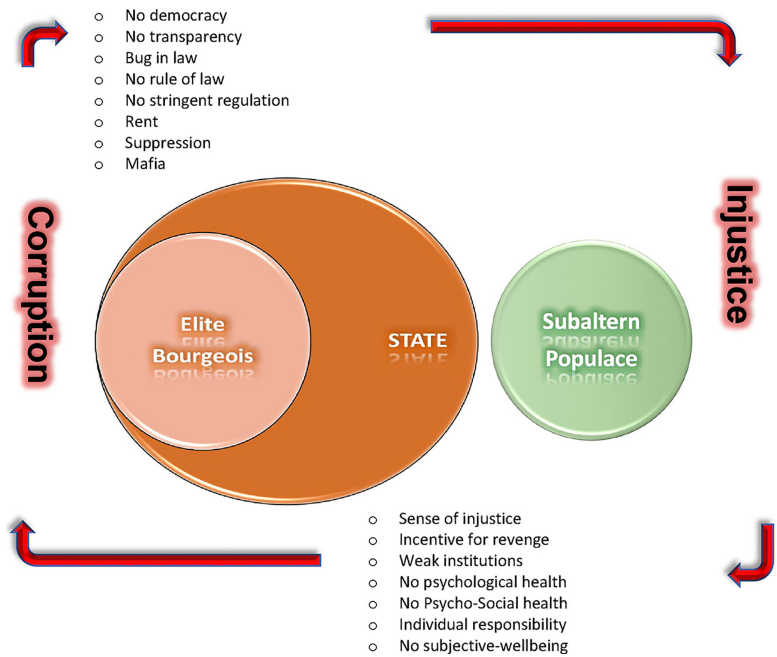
- No democracy
- No transparency
- Bug in law
- No rule of law
- No stringent regulation
- Rent
- Suppression
- Mafia

Corruption

Injustice

Elite
Bourgeois

STATE

Subaltern
Populace

- Sense of injustice
- Incentive for revenge
- Weak institutions
- No psychological health
- No Psycho-Social health
- Individual responsibility
- No subjective-wellbeing